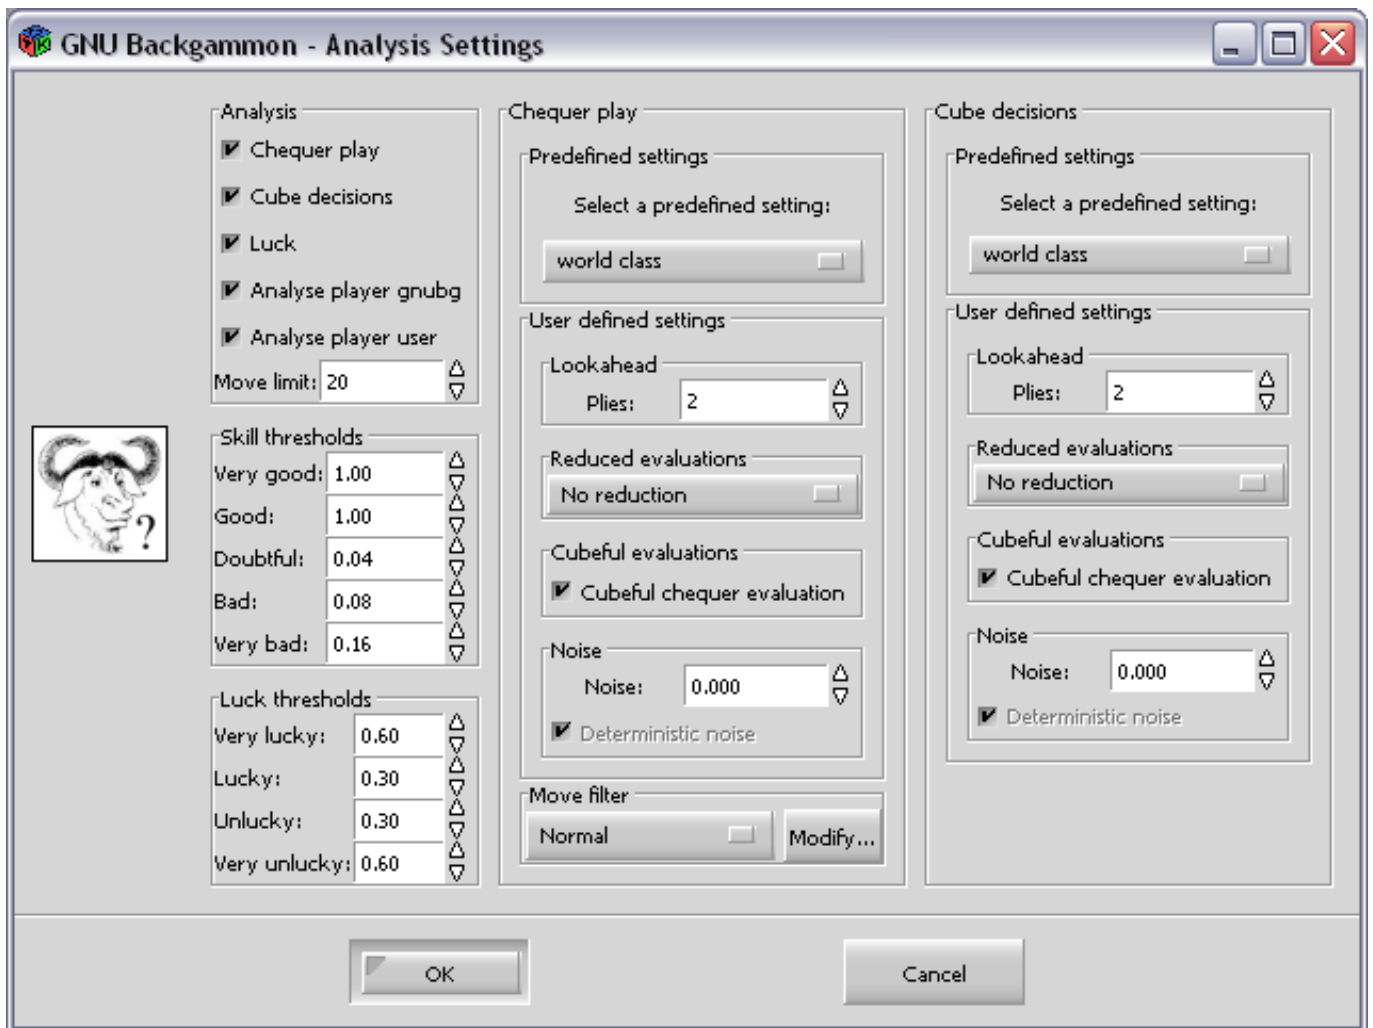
GNU Backgammon - Analysis Settings

Analysis
Chequer play
Cube decisions
Luck
Analyse player gnubg
Analyse player user
Move limit: 20

Skill thresholds
Very good: 1.00
Good: 1.00
Doubtful: 0.04
Bad: 0.08
Very bad: 0.16

Luck thresholds
Very lucky: 0.60
Lucky: 0.30
Unlucky: 0.30
Very unlucky: 0.60

Chequer play
Predefined settings
Select a predefined setting:
world class
User defined settings
Lookahead
Plies: 2
Reduced evaluations
No reduction
Cubeful evaluations
Cubeful chequer evaluation
Noise
Noise: 0.000
Deterministic noise
Move filter
Normal
Modify...

Cube decisions
Predefined settings
Select a predefined setting:
world class
User defined settings
Lookahead
Plies: 2
Reduced evaluations
No reduction
Cubeful evaluations
Cubeful chequer evaluation
Noise
Noise: 0.000
Deterministic noise

OK
Cancel